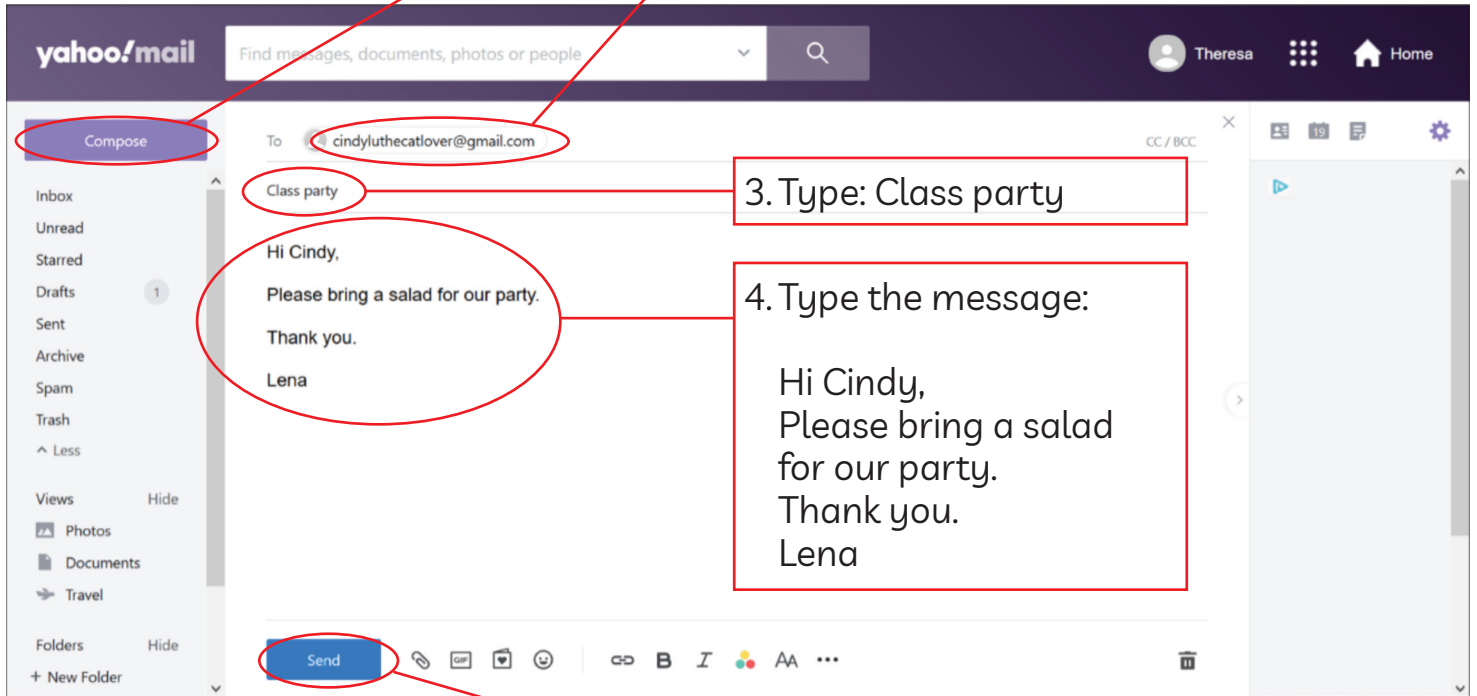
yahoo!mail

Find messages, documents, photos or people

Theresa

Home

Compose

Inbox
Unread
Starred
Drafts 1
Sent
Archive
Spam
Trash
^ Less

Views Hide
Photos
Documents
Travel

Folders Hide
+ New Folder

To cindyluthecatlover@gmail.com

CC / BCC

Class party

3. Type: Class party

Hi Cindy,

Please bring a salad for our party.

Thank you.

Lena

4. Type the message:

Hi Cindy,
Please bring a salad for our party.
Thank you.
Lena

19

GIF

Send